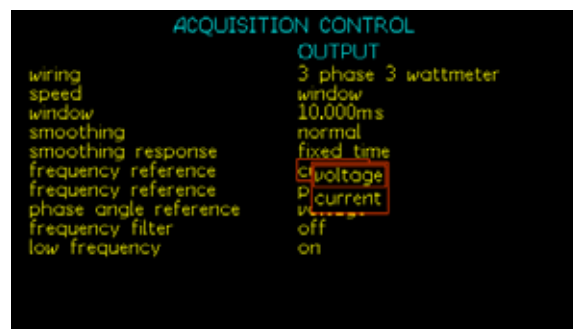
ACQUISITION CONTROL

OUTPUT

| | |
|---|---|
| wiring | 3 phase 3 wattmeter |
| speed | window |
| window | 10.000ms |
| smoothing | normal |
| smoothing response | fixed time |
| frequency reference | c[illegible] |
| frequency reference | p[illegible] |
| phase angle reference | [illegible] |
| frequency filter | off |
| low frequency | on |

voltage
current